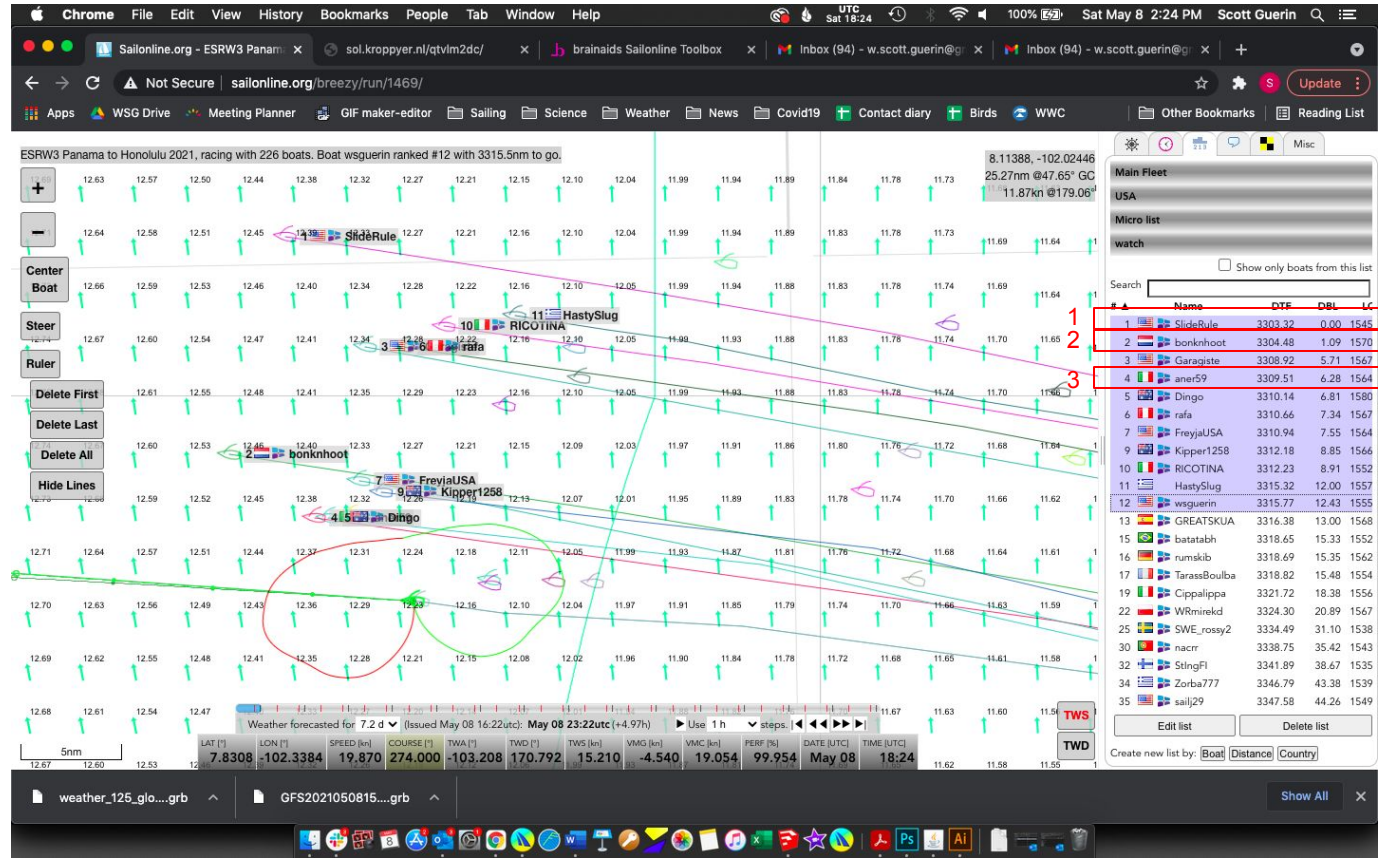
Chrome File Edit View History Bookmarks People Tab Window Help UTC Sat 18:24 100% Sat May 8 2:24 PM Scott Guerin

Sailonline.org - ESRW3 Panama × | sol.kroppyer.nl/qtvlm2dc/ × | brainaids Sailonline Toolbox × | Inbox (94) - w.scott.guerin@g × | Inbox (94) - w.scott.guerin@g × | +

Not Secure | sailonline.org/breezy/run/1469/ Update

Apps WSG Drive Meeting Planner GIF maker-editor Sailing Science Weather News Covid19 Contact diary Birds WWC Other Bookmarks Reading List

ESRW3 Panama to Honolulu 2021, racing with 226 boats. Boat wsguerin ranked #12 with 3315.5nm to go.

8.11388, -102.02446
25.27nm @47.65° GC
11.87kn @179.06°

+
−
Center Boat
Steer
Ruler
Delete First
Delete Last
Delete All
Hide Lines

1 SlideRule
11 HastySlug
10 RICOTINA
3 6 rafa
2 bonknhoot
7 FreyjaUSA
9 Kipper1258
4 5 Dingo

12.63 12.57 12.50 12.44 12.38 12.32 12.27 12.21 12.15 12.10 12.04 11.99 11.94 11.89 11.84 11.78 11.73

5nm

Weather forecasted for 7.2 d (Issued May 08 16:22utc): May 08 23:22utc (+4.97h) Use 1 h steps.

| LAT [°] | LON [°] | SPEED [kn] | COURSE [°] | TWA [°] | TWD [°] | TWS [kn] | VMG [kn] | VMC [kn] | PERF [%] | DATE [UTC] | TIME [UTC] |
|---|---|---|---|---|---|---|---|---|---|---|---|
| 7.8308 | -102.3384 | 19.870 | 274.000 | -103.208 | 170.792 | 15.210 | -4.540 | 19.054 | 99.954 | May 08 | 18:24 |

TWS
TWD

Misc
Main Fleet
USA
Micro list
watch
Show only boats from this list
Search

| # | Name | DTF | DBL | LC |
|---|---|---|---|---|
| 1 | SlideRule | 3303.32 | 0.00 | 1545 |
| 2 | bonknhoot | 3304.48 | 1.09 | 1570 |
| 3 | Garagiste | 3308.92 | 5.71 | 1567 |
| 4 | aner59 | 3309.51 | 6.28 | 1564 |
| 5 | Dingo | 3310.14 | 6.81 | 1580 |
| 6 | rafa | 3310.66 | 7.34 | 1567 |
| 7 | FreyjaUSA | 3310.94 | 7.55 | 1564 |
| 9 | Kipper1258 | 3312.18 | 8.85 | 1566 |
| 10 | RICOTINA | 3312.23 | 8.91 | 1552 |
| 11 | HastySlug | 3315.32 | 12.00 | 1557 |
| 12 | wsguerin | 3315.77 | 12.43 | 1555 |
| 13 | GREATSKUA | 3316.38 | 13.00 | 1568 |
| 15 | batatabh | 3318.65 | 15.33 | 1552 |
| 16 | rumskib | 3318.69 | 15.35 | 1562 |
| 17 | TarassBoulba | 3318.82 | 15.48 | 1554 |
| 19 | Cippalippa | 3321.72 | 18.38 | 1556 |
| 22 | WRmirekd | 3324.30 | 20.89 | 1567 |
| 25 | SWE_rossy2 | 3334.49 | 31.10 | 1538 |
| 30 | nacrr | 3338.75 | 35.42 | 1543 |
| 32 | StIngFI | 3341.89 | 38.67 | 1535 |
| 34 | Zorba777 | 3346.79 | 43.38 | 1539 |
| 35 | sailj29 | 3347.58 | 44.26 | 1549 |

1
2
3

Edit list
Delete list
Create new list by: Boat Distance Country

weather_125_glo....grb GFS2021050815....grb Show All